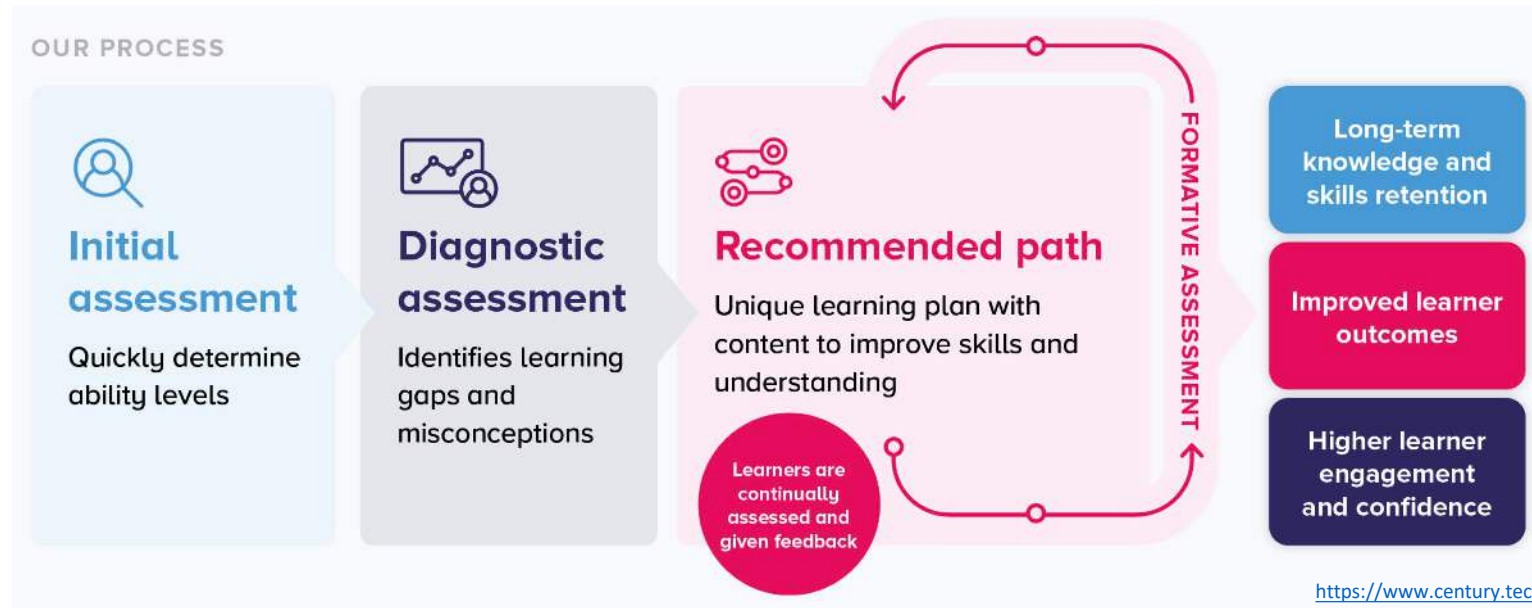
OUR PROCESS

Initial assessment

Quickly determine ability levels

Diagnostic assessment

Identifies learning gaps and misconceptions

Recommended path

Unique learning plan with content to improve skills and understanding

Learners are continually assessed and given feedback

FORMATIVE ASSESSMENT

Long-term knowledge and skills retention

Improved learner outcomes

Higher learner engagement and confidence

https://www.century.tec